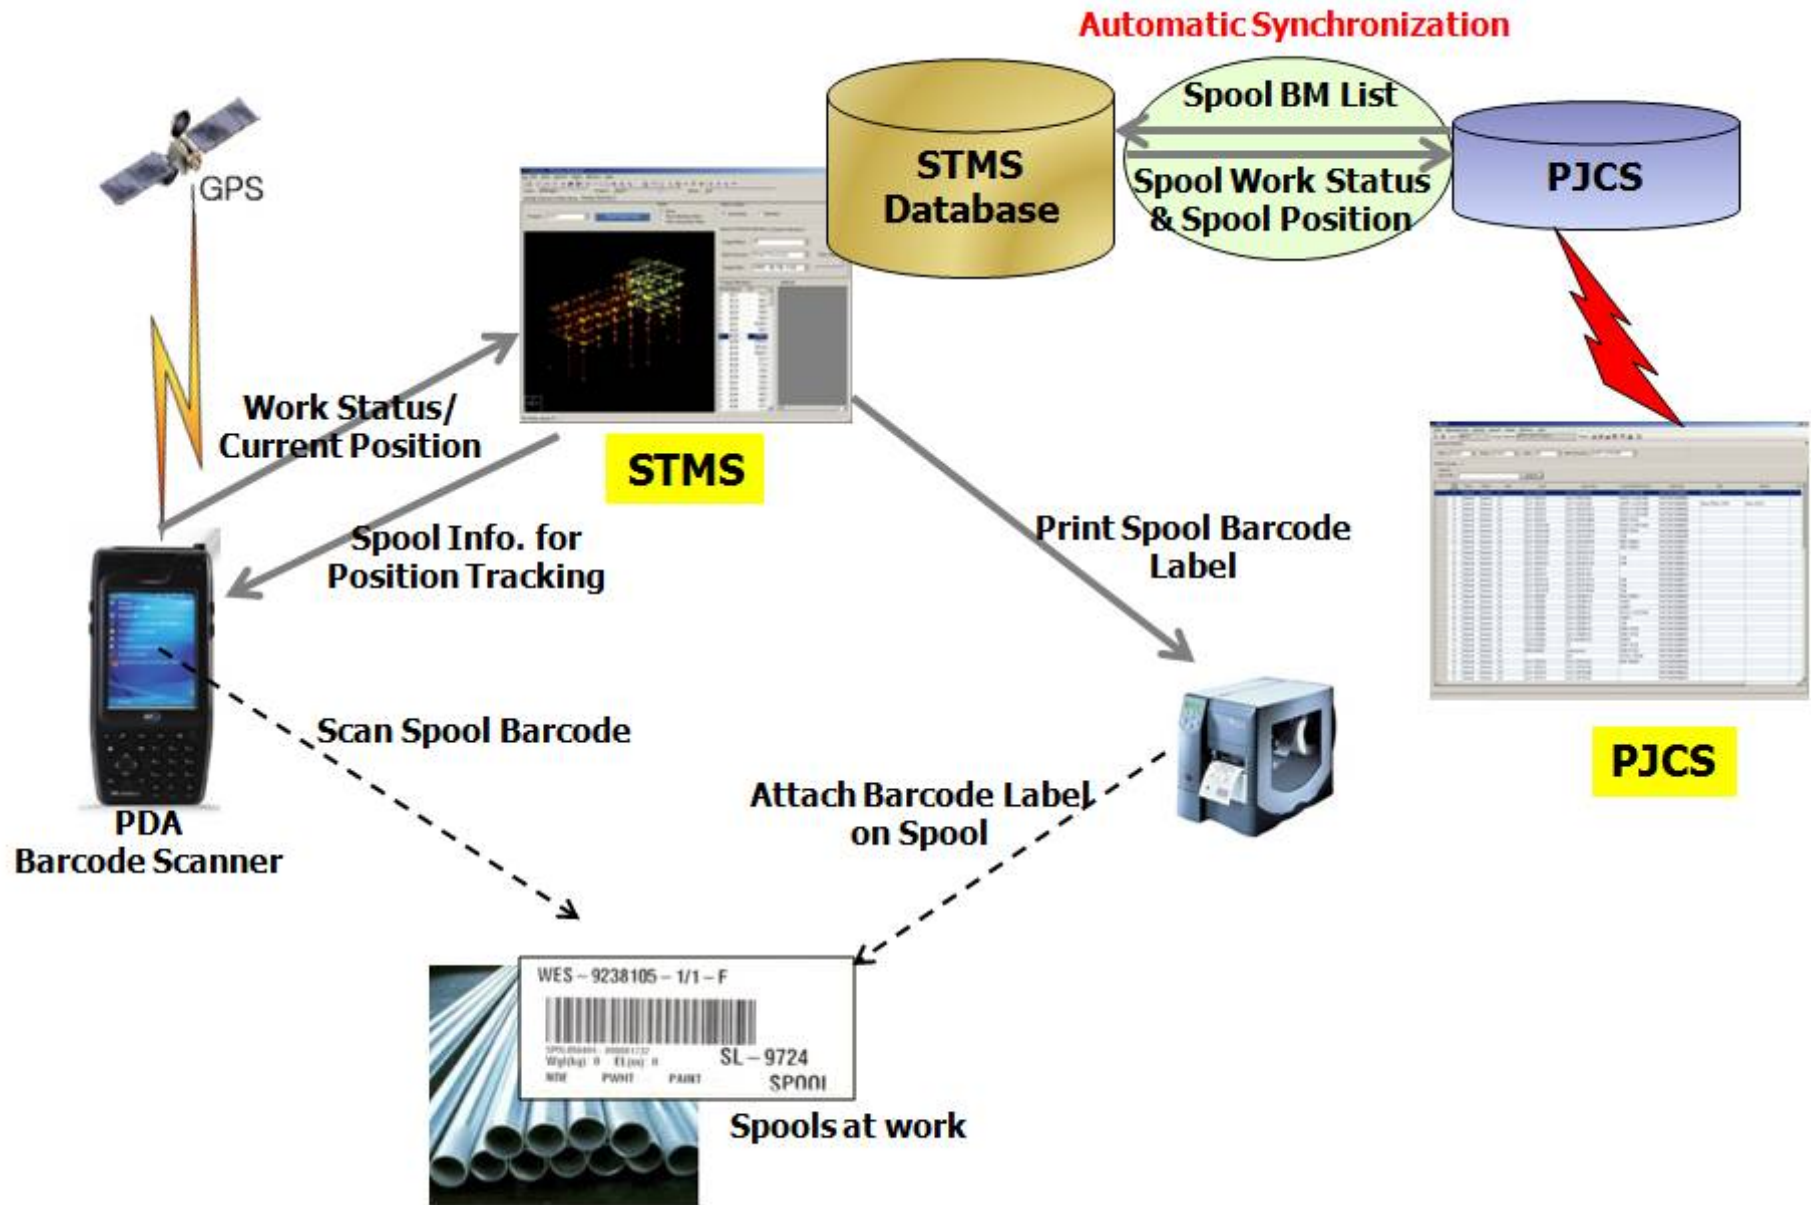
Automatic Synchronization

GPS

STMS Database

Spool BM List

Spool Work Status & Spool Position

PJCS

Work Status/ Current Position

STMS

Spool Info. for Position Tracking

Print Spool Barcode Label

PJCS

Scan Spool Barcode

Attach Barcode Label on Spool

PDA Barcode Scanner

WES – 9238105 – 1/1 – F

SL – 9724

SPOOL

Spools at work